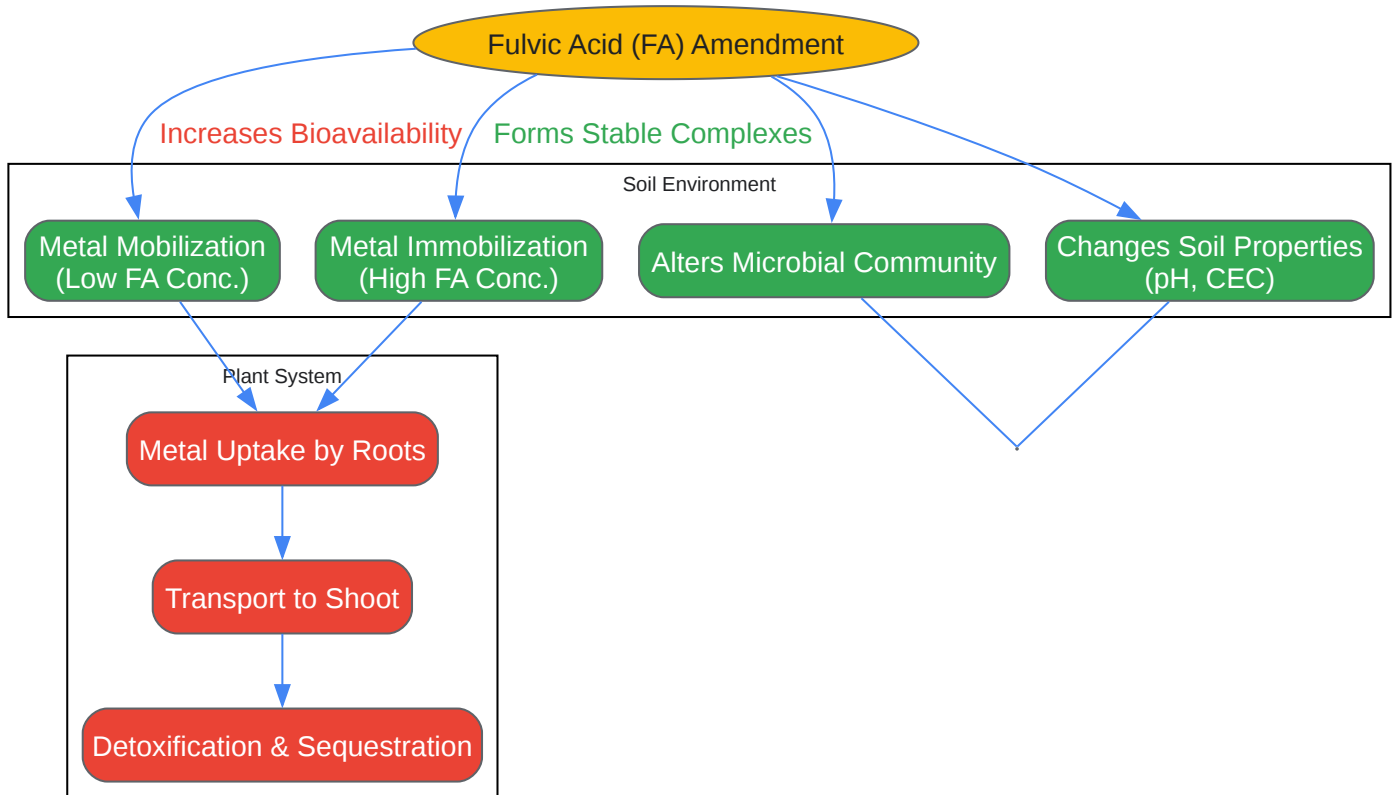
Fulvic Acid (FA) Amendment

Increases Bioavailability

Forms Stable Complexes

Soil Environment

Metal Mobilization (Low FA Conc.)

Metal Immobilization (High FA Conc.)

Alters Microbial Community

Changes Soil Properties (pH, CEC)

Plant System

Metal Uptake by Roots

Transport to Shoot

Detoxification & Sequestration